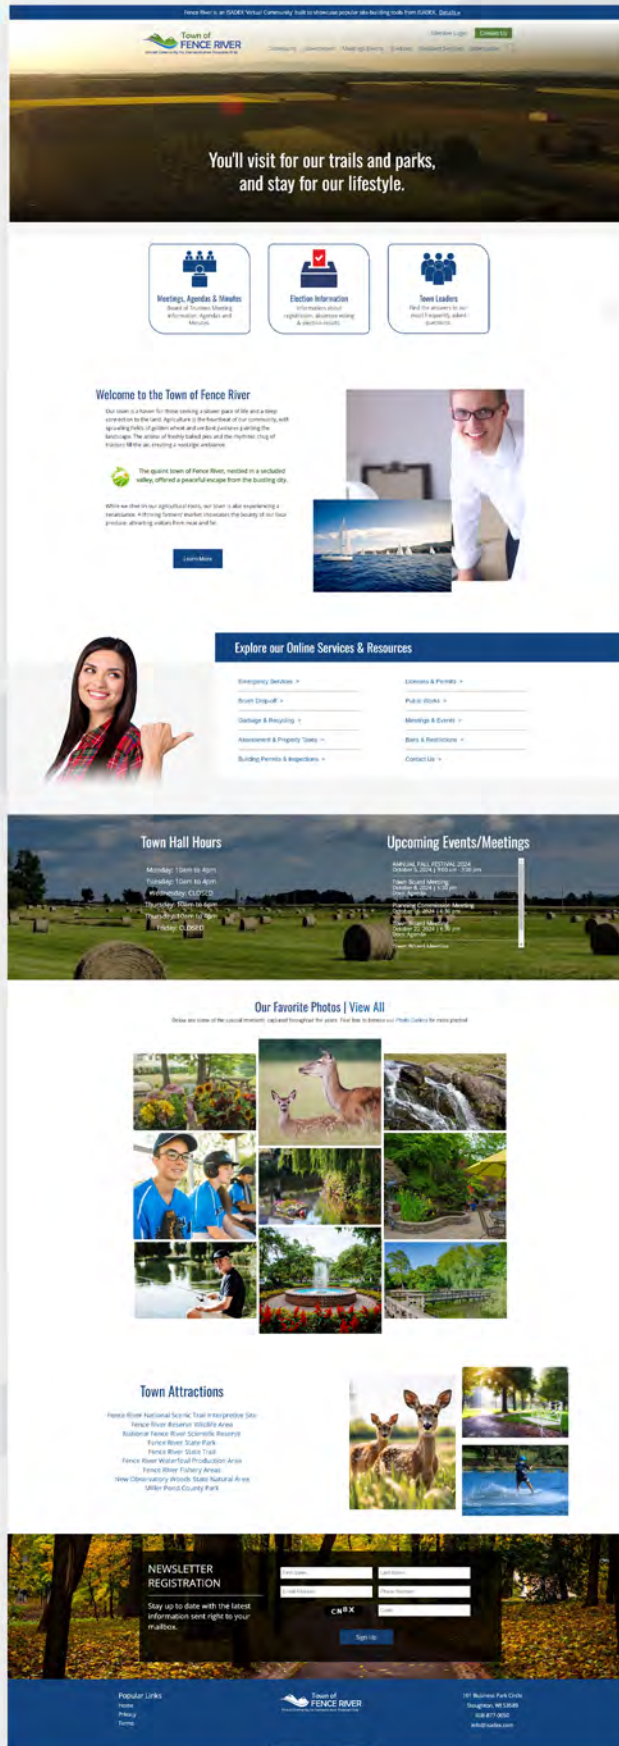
Fence River is an ISADEX Virtual Community built to showcase popular site building tools from ISADEX. Details »

Town of FENCE RIVER

Member Login Contact Us

Community Government Meetings Events Services Resident Services Information

You'll visit for our trails and parks, and stay for our lifestyle.

Meetings, Agendas & Minutes
Board of Trustees Meeting information, Agendas and Minutes

Election Information
Information about registration, absentee voting & election results

Town Leaders
Find the answers to our most frequently asked questions

Welcome to the Town of Fence River

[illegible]

The quaint town of Fence River, nestled in a secluded valley, offered a peaceful escape from the bustling city.

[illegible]

Learn More

Explore our Online Services & Resources

Emergency Services »
Brush Dropoff »
Garbage & Recycling »
Assessment & Property Taxes »
Building Permits & Inspections »
Licenses & Permits »
Public Works »
Meetings & Events »
Bans & Restrictions »
Contact Us »

Town Hall Hours

Monday: 10am to 4pm
Tuesday: 10am to 4pm
Wednesday: CLOSED
Thursday: 10am to 4pm
Thursday: 10am to 4pm
Friday: CLOSED

Upcoming Events/Meetings

ANNUAL FALL FESTIVAL 2024
October 5, 2024 | 9:00 am - 3:00 pm
Town Board Meeting
October 8, 2024 | 6:30 pm
Docs: Agenda
Planning Commission Meeting
October 15, 2024 | 6:30 pm
Town Board Meeting
October 22, 2024 | 6:30 pm
Docs: Agenda
Town Board Meeting

Our Favorite Photos | View All

Below are some of the special moments captured throughout the years. Feel free to browse our Photo Gallery for more photos!

Town Attractions

Fence River National Scenic Trail Interpretive Site
Fence River Reserve Wildlife Area
Rubberal Fence River Scientific Reserve
Fence River State Park
Fence River State Trail
Fence River Waterfall Production Area
Fence River Fishery Areas
New Observatory Woods State Natural Area
Miller Pond County Park

NEWSLETTER REGISTRATION

Stay up to date with the latest information sent right to your mailbox.

First Name
Last Name
E-mail Address
Phone Number
CNBX
Code

Sign Up

Popular Links
Home
Privacy
Terms

Town of FENCE RIVER

181 Business Park Circle
Stoughton, WI 53589
608-877-9050
info@isadex.com